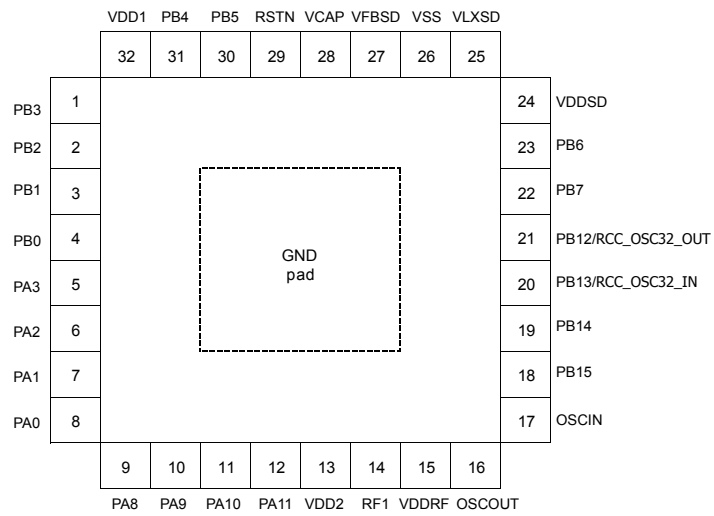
VDD1 PB4 PB5 RSTN VCAP VFBSD VSS VLXSD

32 31 30 29 28 27 26 25

PB3 1
PB2 2
PB1 3
PB0 4
PA3 5
PA2 6
PA1 7
PA0 8

GND
pad

24 VDDSD
23 PB6
22 PB7
21 PB12/RCC_OSC32_OUT
20 PB13/RCC_OSC32_IN
19 PB14
18 PB15
17 OSCIN

9 10 11 12 13 14 15 16

PA8 PA9 PA10 PA11 VDD2 RF1 VDDRF OSCOUT